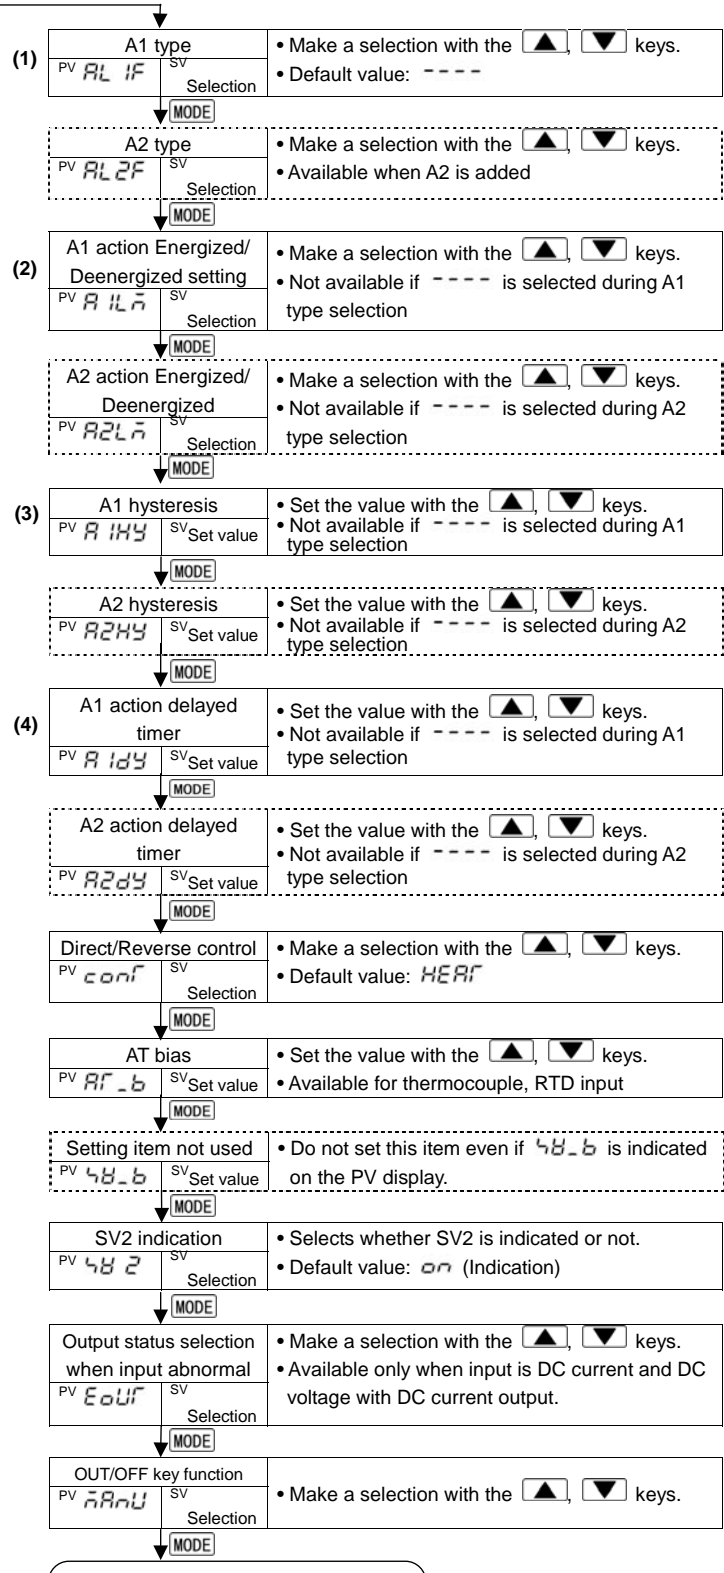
(1)
A1 type
PV $AL1F$ SV Selection
• Make a selection with the ▲, ▼ keys.
• Default value: ----

MODE

A2 type
PV $AL2F$ SV Selection
• Make a selection with the ▲, ▼ keys.
• Available when A2 is added

MODE

(2)
A1 action Energized/ Deenergized setting
PV $A1Lm$ SV Selection
• Make a selection with the ▲, ▼ keys.
• Not available if ---- is selected during A1 type selection

MODE

A2 action Energized/ Deenergized
PV $A2Lm$ SV Selection
• Make a selection with the ▲, ▼ keys.
• Not available if ---- is selected during A2 type selection

MODE

(3)
A1 hysteresis
PV $A1HY$ SV Set value
• Set the value with the ▲, ▼ keys.
• Not available if ---- is selected during A1 type selection

MODE

A2 hysteresis
PV $A2HY$ SV Set value
• Set the value with the ▲, ▼ keys.
• Not available if ---- is selected during A2 type selection

MODE

(4)
A1 action delayed timer
PV $A1dY$ SV Set value
• Set the value with the ▲, ▼ keys.
• Not available if ---- is selected during A1 type selection

MODE

A2 action delayed timer
PV $A2dY$ SV Set value
• Set the value with the ▲, ▼ keys.
• Not available if ---- is selected during A2 type selection

MODE

Direct/Reverse control
PV conT SV Selection
• Make a selection with the ▲, ▼ keys.
• Default value: HEAT

MODE

AT bias
PV AT_b SV Set value
• Set the value with the ▲, ▼ keys.
• Available for thermocouple, RTD input

MODE

Setting item not used
PV SV_b SV Set value
• Do not set this item even if SV_b is indicated on the PV display.

MODE

SV2 indication
PV SV 2 SV Selection
• Selects whether SV2 is indicated or not.
• Default value: on (Indication)

MODE

Output status selection when input abnormal
PV EoUT SV Selection
• Make a selection with the ▲, ▼ keys.
• Available only when input is DC current and DC voltage with DC current output.

MODE

OUT/OFF key function
PV mAnU SV Selection
• Make a selection with the ▲, ▼ keys.

MODE